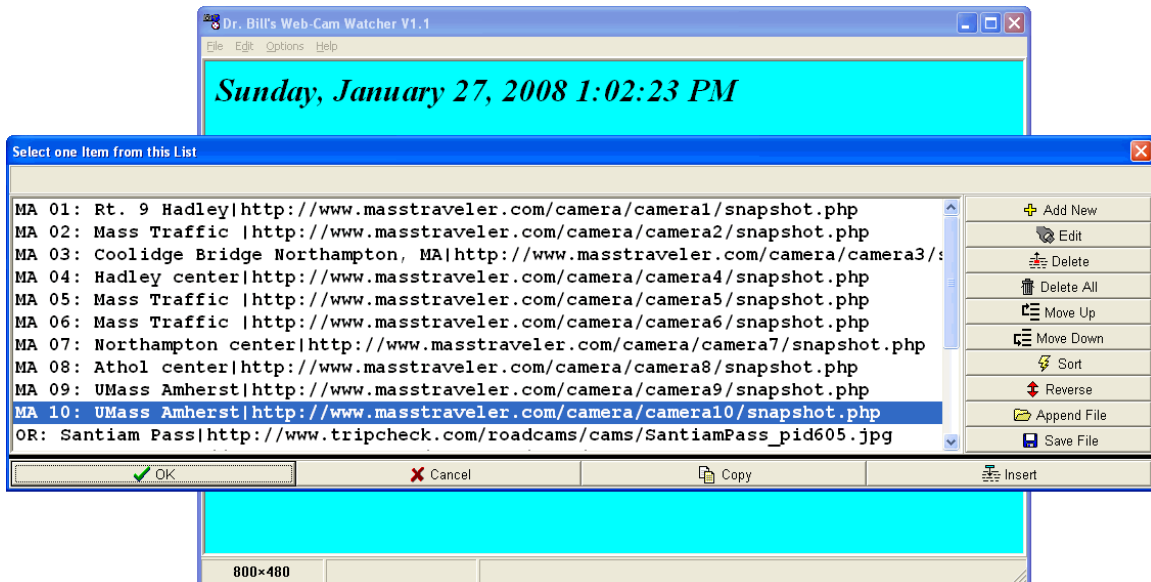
Dr. Bill's Web-Cam Watcher V1.1

File Edit Options Help

Sunday, January 27, 2008 1:02:23 PM

Select one Item from this List

MA 01: Rt. 9 Hadley|http://www.masstraveler.com/camera/camera1/snapshot.php
MA 02: Mass Traffic |http://www.masstraveler.com/camera/camera2/snapshot.php
MA 03: Coolidge Bridge Northampton, MA|http://www.masstraveler.com/camera/camera3/s
MA 04: Hadley center|http://www.masstraveler.com/camera/camera4/snapshot.php
MA 05: Mass Traffic |http://www.masstraveler.com/camera/camera5/snapshot.php
MA 06: Mass Traffic |http://www.masstraveler.com/camera/camera6/snapshot.php
MA 07: Northampton center|http://www.masstraveler.com/camera/camera7/snapshot.php
MA 08: Athol center|http://www.masstraveler.com/camera/camera8/snapshot.php
MA 09: UMass Amherst|http://www.masstraveler.com/camera/camera9/snapshot.php
MA 10: UMass Amherst|http://www.masstraveler.com/camera/camera10/snapshot.php
OR: Santiam Pass|http://www.tripcheck.com/roadcams/cams/SantiamPass_pid605.jpg

Add New
Edit
Delete
Delete All
Move Up
Move Down
Sort
Reverse
Append File
Save File

OK
Cancel
Copy
Insert

800×480